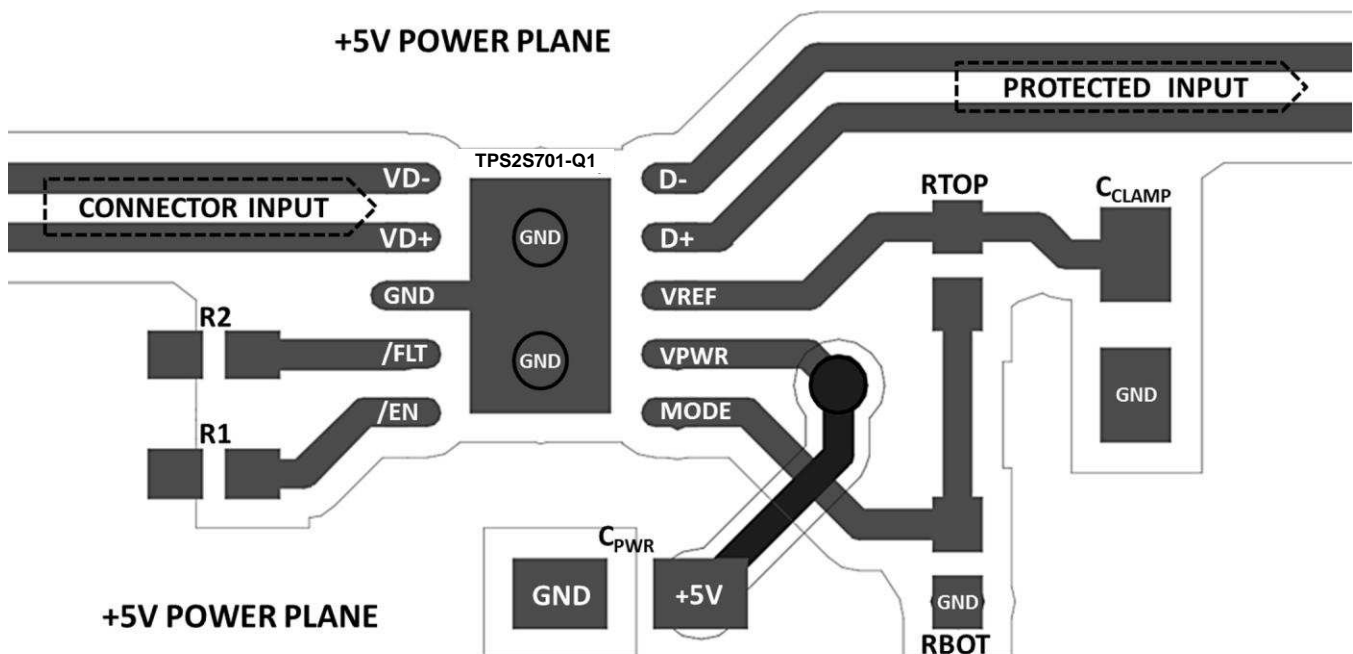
+5V POWER PLANE

PROTECTED INPUT

TPS2S701-Q1

VD-

CONNECTOR INPUT

VD+

GND

GND

GND

D-

D+

VREF

VPWR

MODE

RTOP

$C_{CLAMP}$

R2

/FLT

R1

/EN

GND

$C_{PWR}$

GND

+5V

GND

RBOT

+5V POWER PLANE